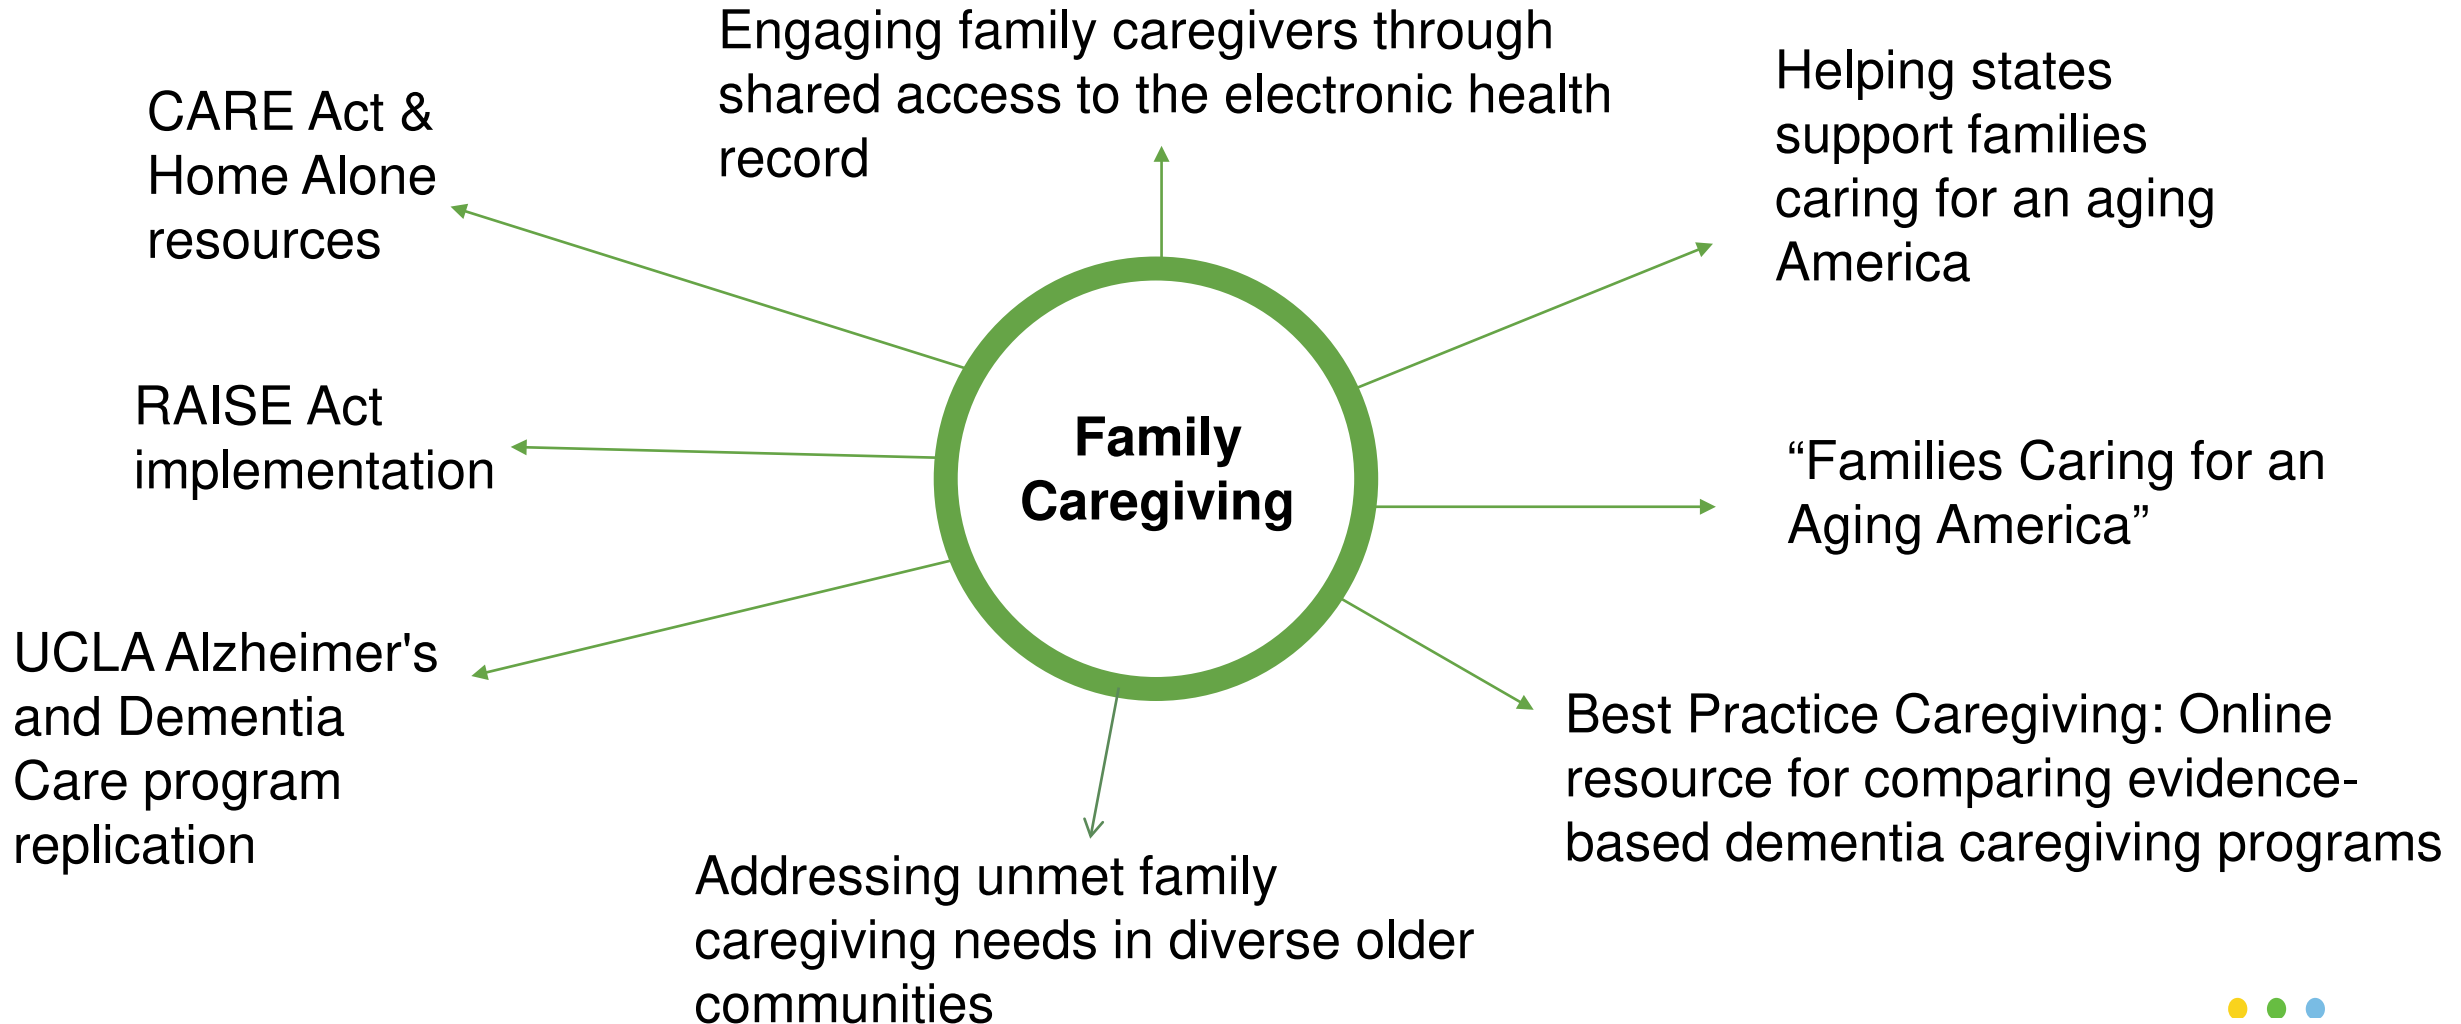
Engaging family caregivers through shared access to the electronic health record

CARE Act & Home Alone resources

Helping states support families caring for an aging America

Family Caregiving

RAISE Act implementation

“Families Caring for an Aging America”

UCLA Alzheimer's and Dementia Care program replication

Best Practice Caregiving: Online resource for comparing evidence-based dementia caregiving programs

Addressing unmet family caregiving needs in diverse older communities